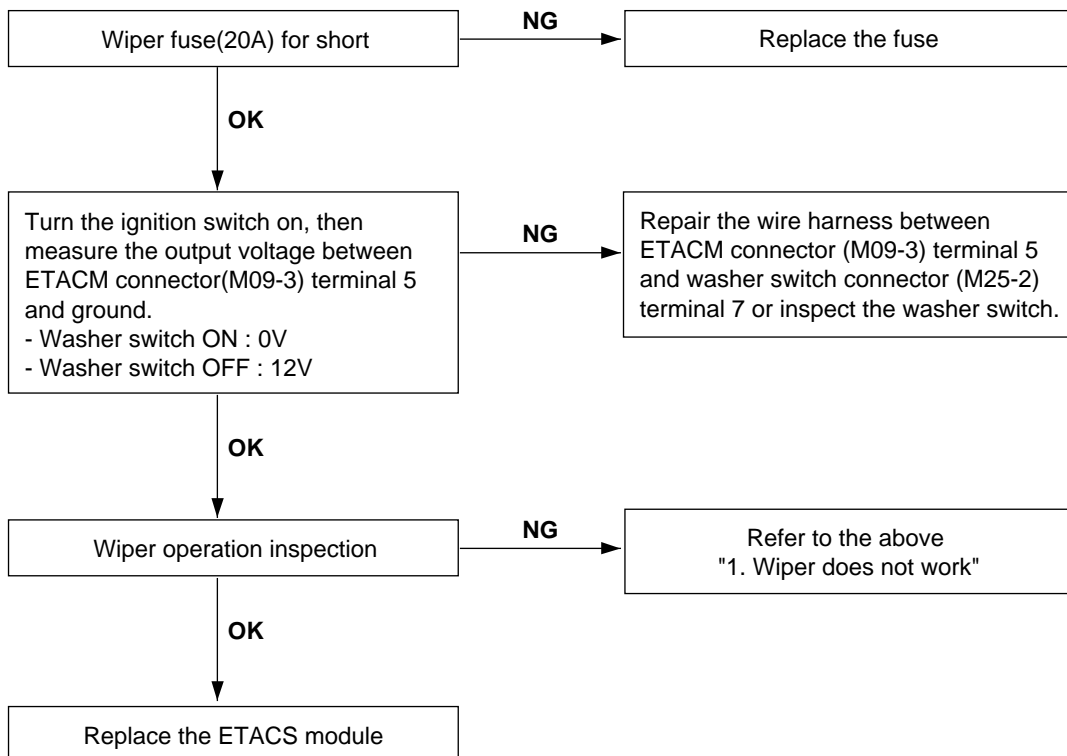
Wiper fuse(20A) for short

NG

Replace the fuse

OK

Turn the ignition switch on, then measure the output voltage between ETACM connector(M09-3) terminal 5 and ground.
- Washer switch ON : 0V
- Washer switch OFF : 12V

NG

Repair the wire harness between ETACM connector (M09-3) terminal 5 and washer switch connector (M25-2) terminal 7 or inspect the washer switch.

OK

Wiper operation inspection

NG

Refer to the above "1. Wiper does not work"

OK

Replace the ETACS module